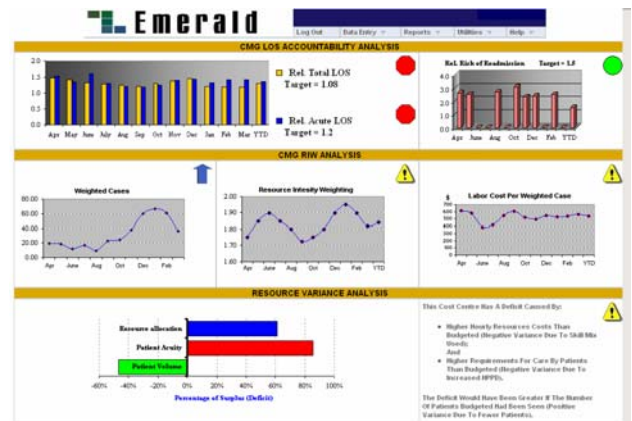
Emerald

Log Out | Data Entry | Reports | Utilities | Help

CMG LOS ACCOUNTABILITY ANALYSIS

2.0
1.5
1.0
0.5
0.0

Apr May June July Aug Sep Oct Nov Dec Jan Feb Mar YTD

Rel. Total LOS
Target = 1.08

Rel. Acute LOS
Target = 1.2

Rel. Risk of Readmission Target = 1.8

4.0
3.0
2.0
1.0
0.0

Apr June Aug Oct Dec Feb YTD

CMG RIW ANALYSIS

Weighted Cases

80.00
60.00
40.00
20.00
0.00

Apr June Aug Oct Dec Feb

Resource Intesity Weighting

2.00
1.90
1.80
1.70
1.60

Apr June Aug Oct Dec Feb YTD

Labor Cost Per Weighted Case

$
700
600
500
400
300
200
100
0

Apr June Aug Oct Dec Feb YTD

RESOURCE VARIANCE ANALYSIS

Resource allocation
Patient Acuity
Patient Volume

-60% -40% -20% 0% 20% 40% 60% 80% 100%

Percentage of Surplus (Deficit)

This Cost Centre Has A Deficit Caused By:

• Higher Hourly Resources Costs Than Budgeted (Negative Variance Due To Skill Mix Used);
And
• Higher Requirements For Care By Patients Than Budgeted (Negative Variance Due To Increased HPPD).

The Deficit Would Have Been Greater If The Number Of Patients Budgeted Had Been Seen (Positive Variance Due To Fewer Patients).